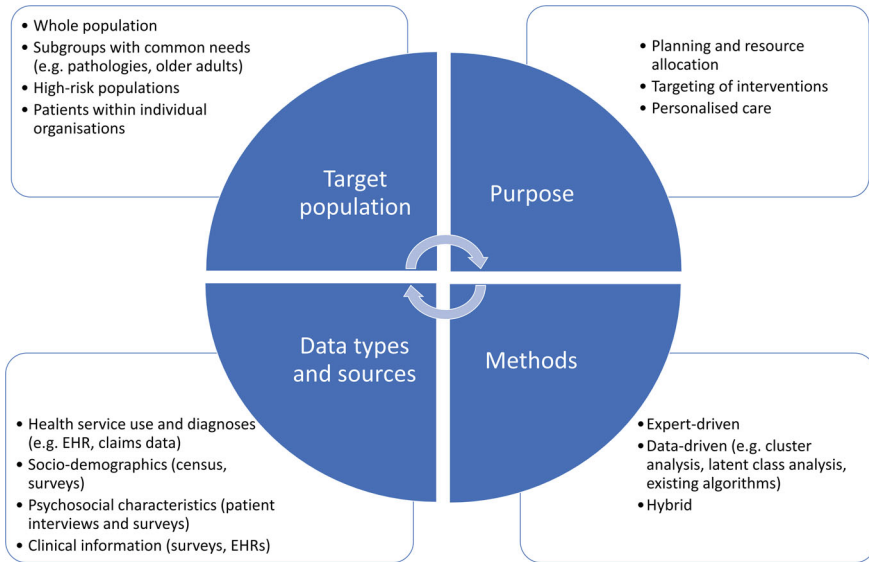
- Whole population
- Subgroups with common needs (e.g. pathologies, older adults)
- High-risk populations
- Patients within individual organisations

- Planning and resource allocation
- Targeting of interventions
- Personalised care

Target population

Purpose

Data types and sources

Methods

- Health service use and diagnoses (e.g. EHR, claims data)
- Socio-demographics (census, surveys)
- Psychosocial characteristics (patient interviews and surveys)
- Clinical information (surveys, EHRs)

- Expert-driven
- Data-driven (e.g. cluster analysis, latent class analysis, existing algorithms)
- Hybrid